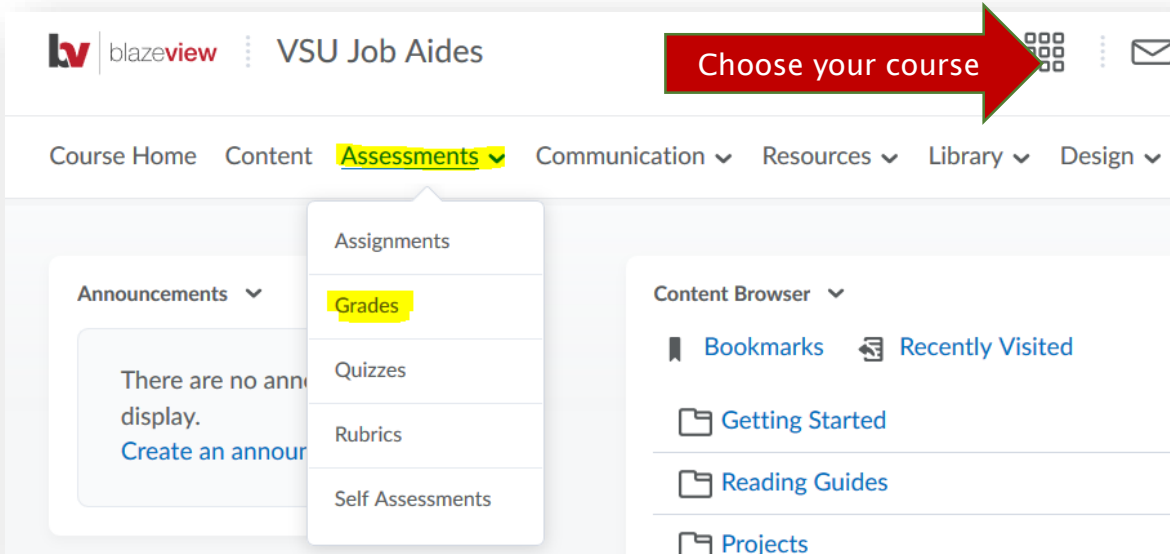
bv blazeview VSU Job Aides

Choose your course

Course Home Content Assessments Communication Resources Library Design

Assignments
Grades
Quizzes
Rubrics
Self Assessments

Announcements

There are no ann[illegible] display.
Create an annou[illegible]

Content Browser

Bookmarks Recently Visited

Getting Started
Reading Guides
Projects